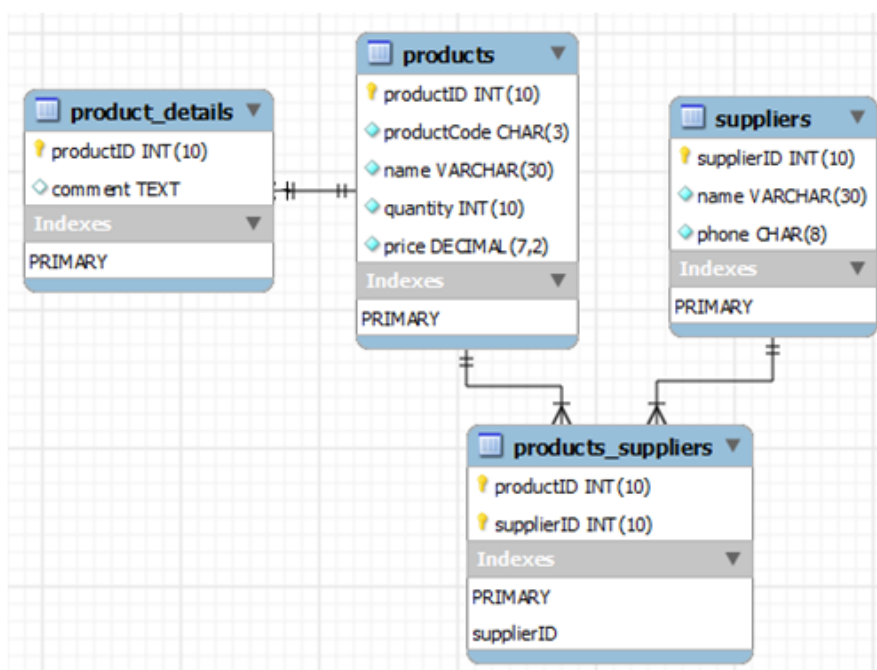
product_details

productID INT(10)

comment TEXT

Indexes

PRIMARY

products

productID INT(10)

productCode CHAR(3)

name VARCHAR(30)

quantity INT(10)

price DECIMAL(7,2)

Indexes

PRIMARY

suppliers

supplierID INT(10)

name VARCHAR(30)

phone CHAR(8)

Indexes

PRIMARY

products_suppliers

productID INT(10)

supplierID INT(10)

Indexes

PRIMARY

supplierID